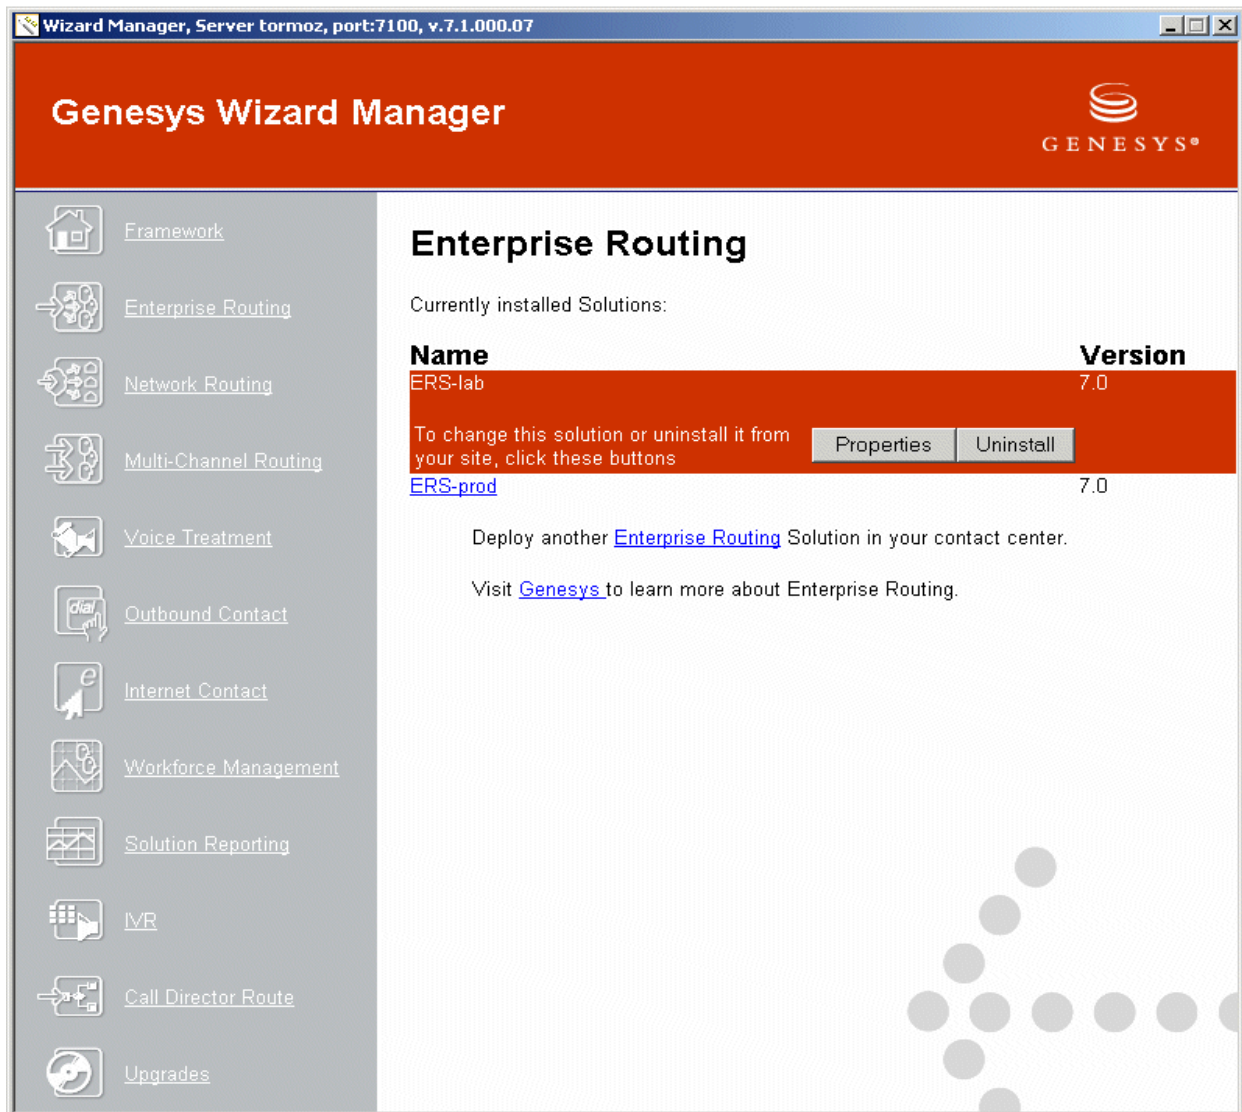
Wizard Manager, Server tormoz, port:7100, v.7.1.000.07

Genesys Wizard Manager

GENESYS®

Framework

Enterprise Routing

Network Routing

Multi-Channel Routing

Voice Treatment

Outbound Contact

Internet Contact

Workforce Management

Solution Reporting

IVR

Call Director Route

Upgrades

Enterprise Routing

Currently installed Solutions:

| Name | Version |
|---|---|
| ERS-lab | 7.0 |
| To change this solution or uninstall it from your site, click these buttons Properties Uninstall | |
| ERS-prod | 7.0 |

Deploy another Enterprise Routing Solution in your contact center.

Visit Genesys to learn more about Enterprise Routing.